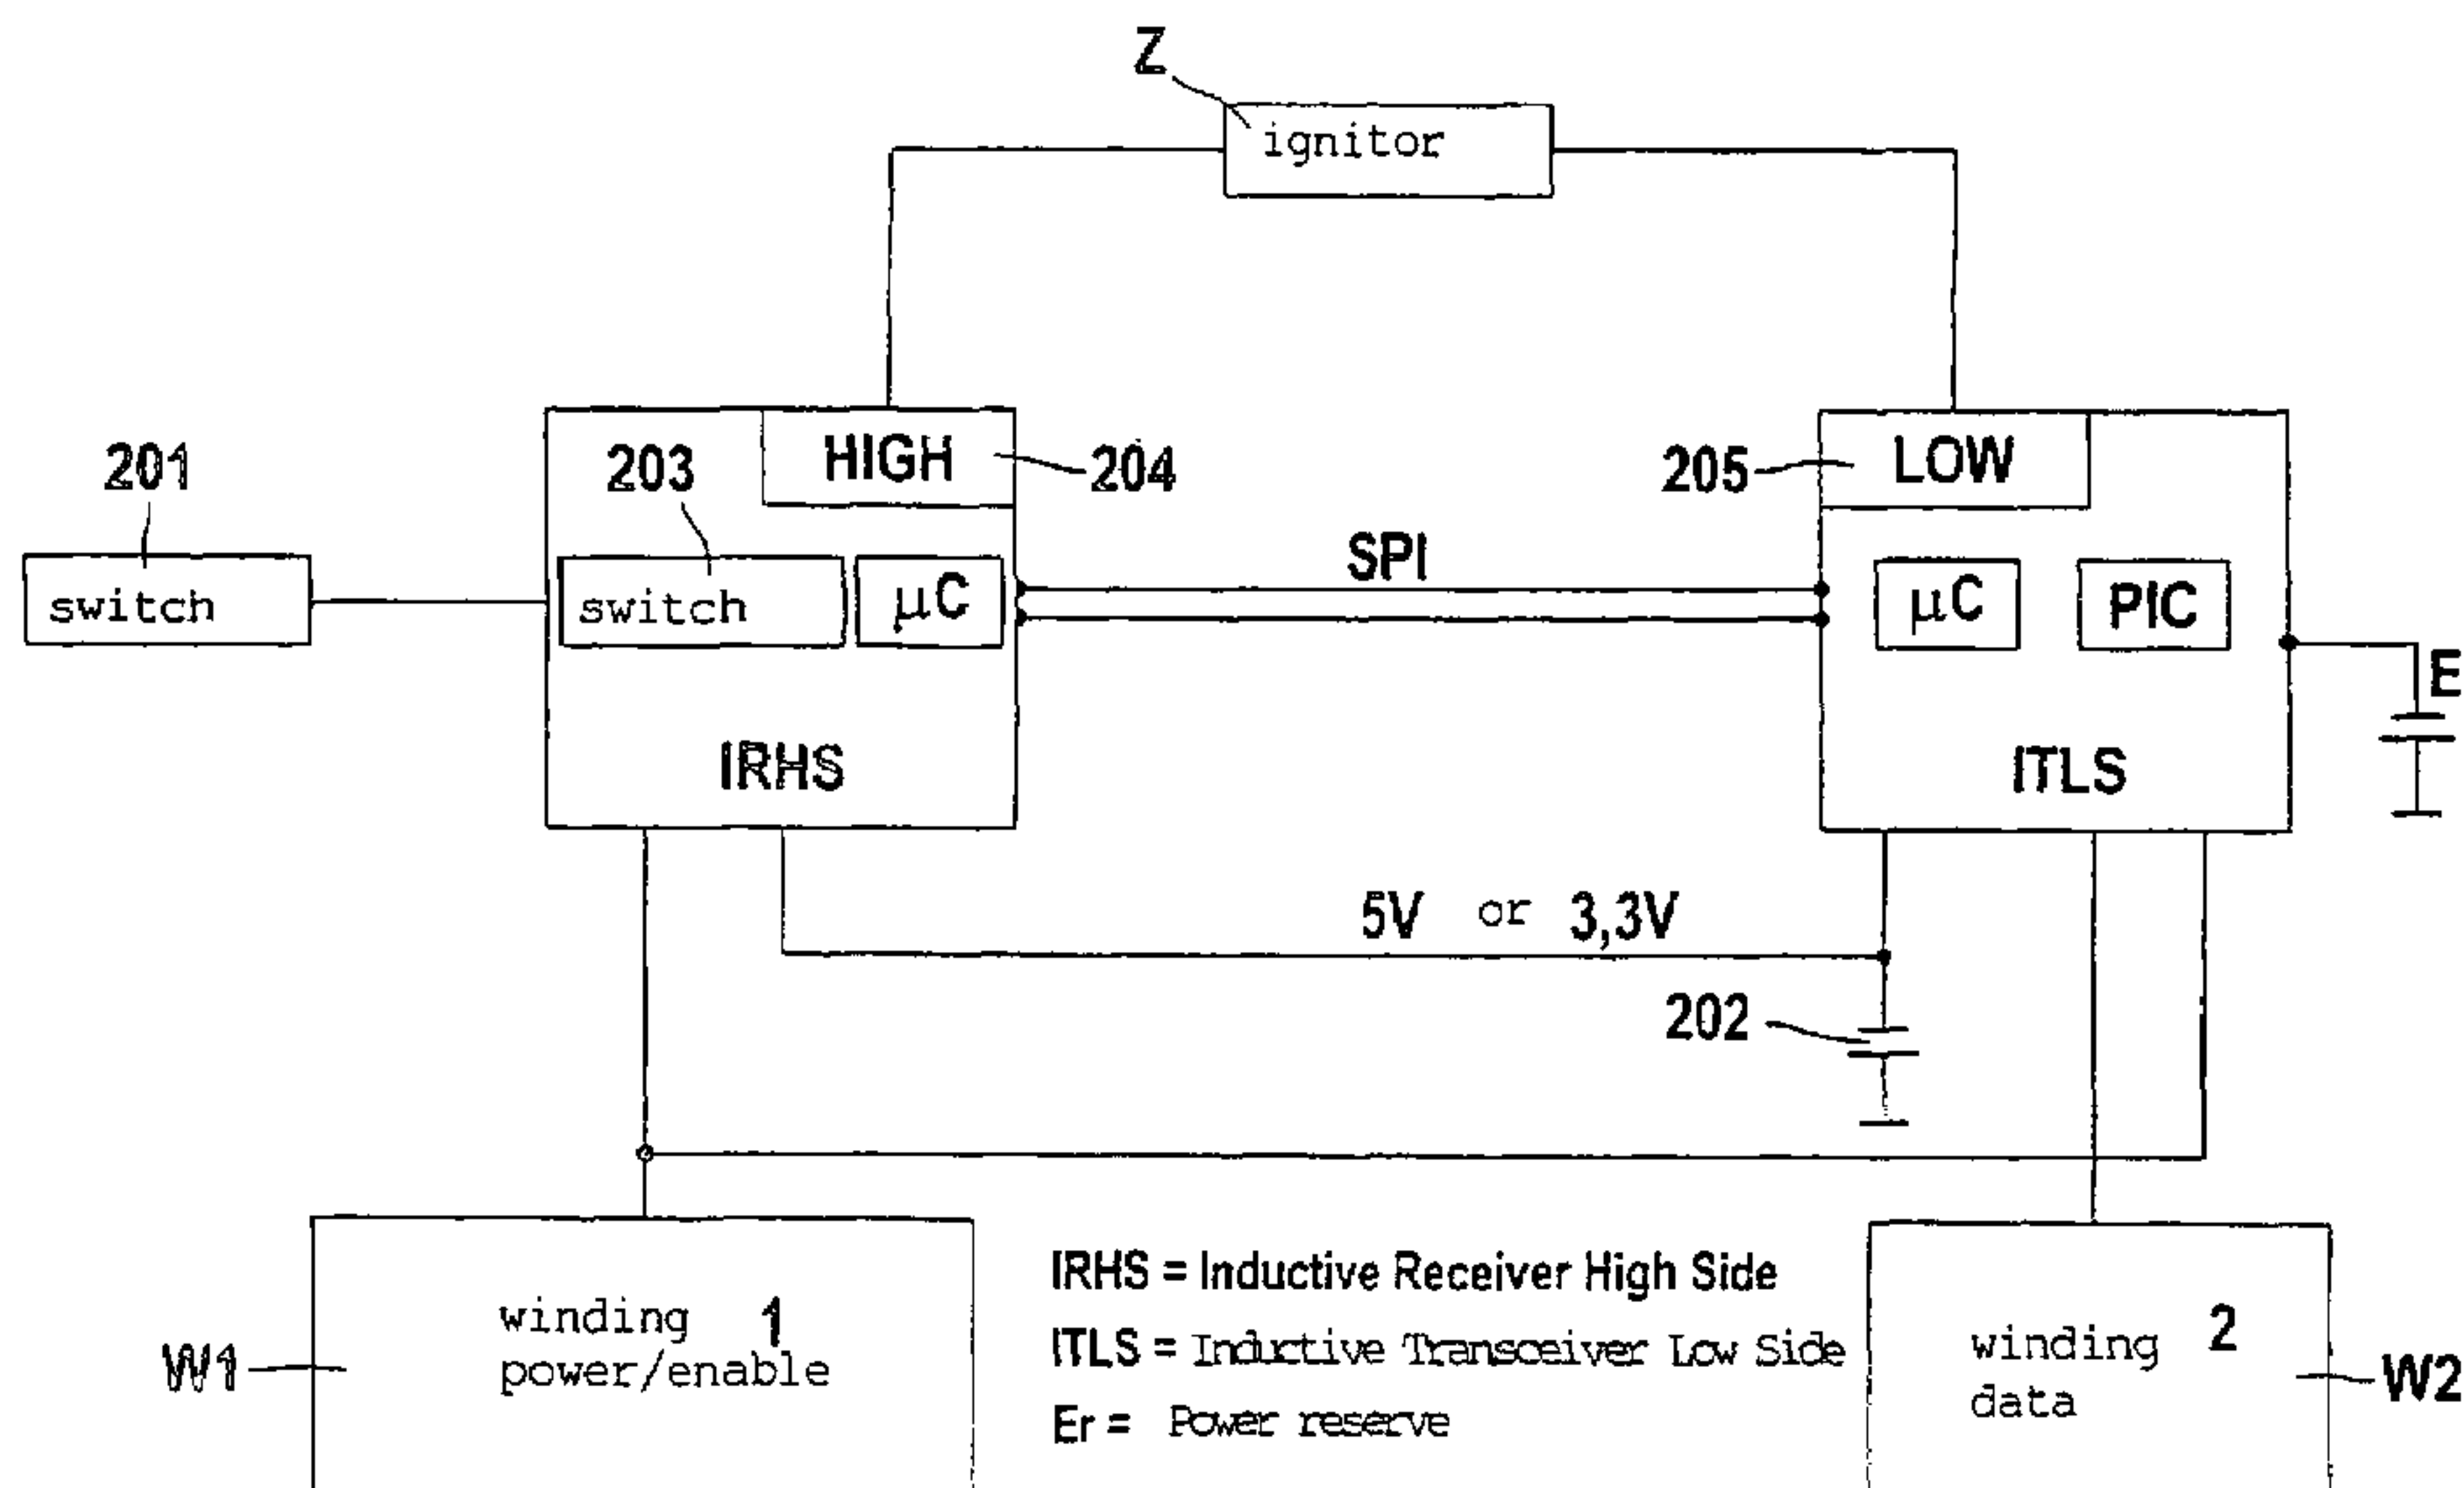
Z
ignitor

201
switch

203
HIGH
204
switch
$\mu C$
IRHS

SPI

205
LOW
$\mu C$
PIC
ITLS
E

5V or 3,3V

202

W1
winding 1
power/enable

IRHS = Inductive Receiver High Side
ITLS = Inductive Transceiver Low Side
Er = Power reserve

winding 2
data
W2